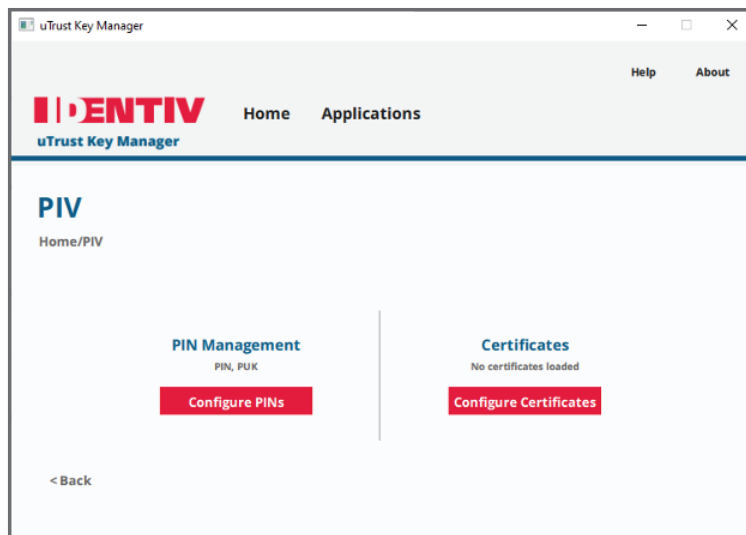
uTrust Key Manager

Help About

IDENTIV

uTrust Key Manager

Home Applications

PIV

Home/PIV

PIN Management

PIN, PUK

Configure PINs

Certificates

No certificates loaded

Configure Certificates

<Back